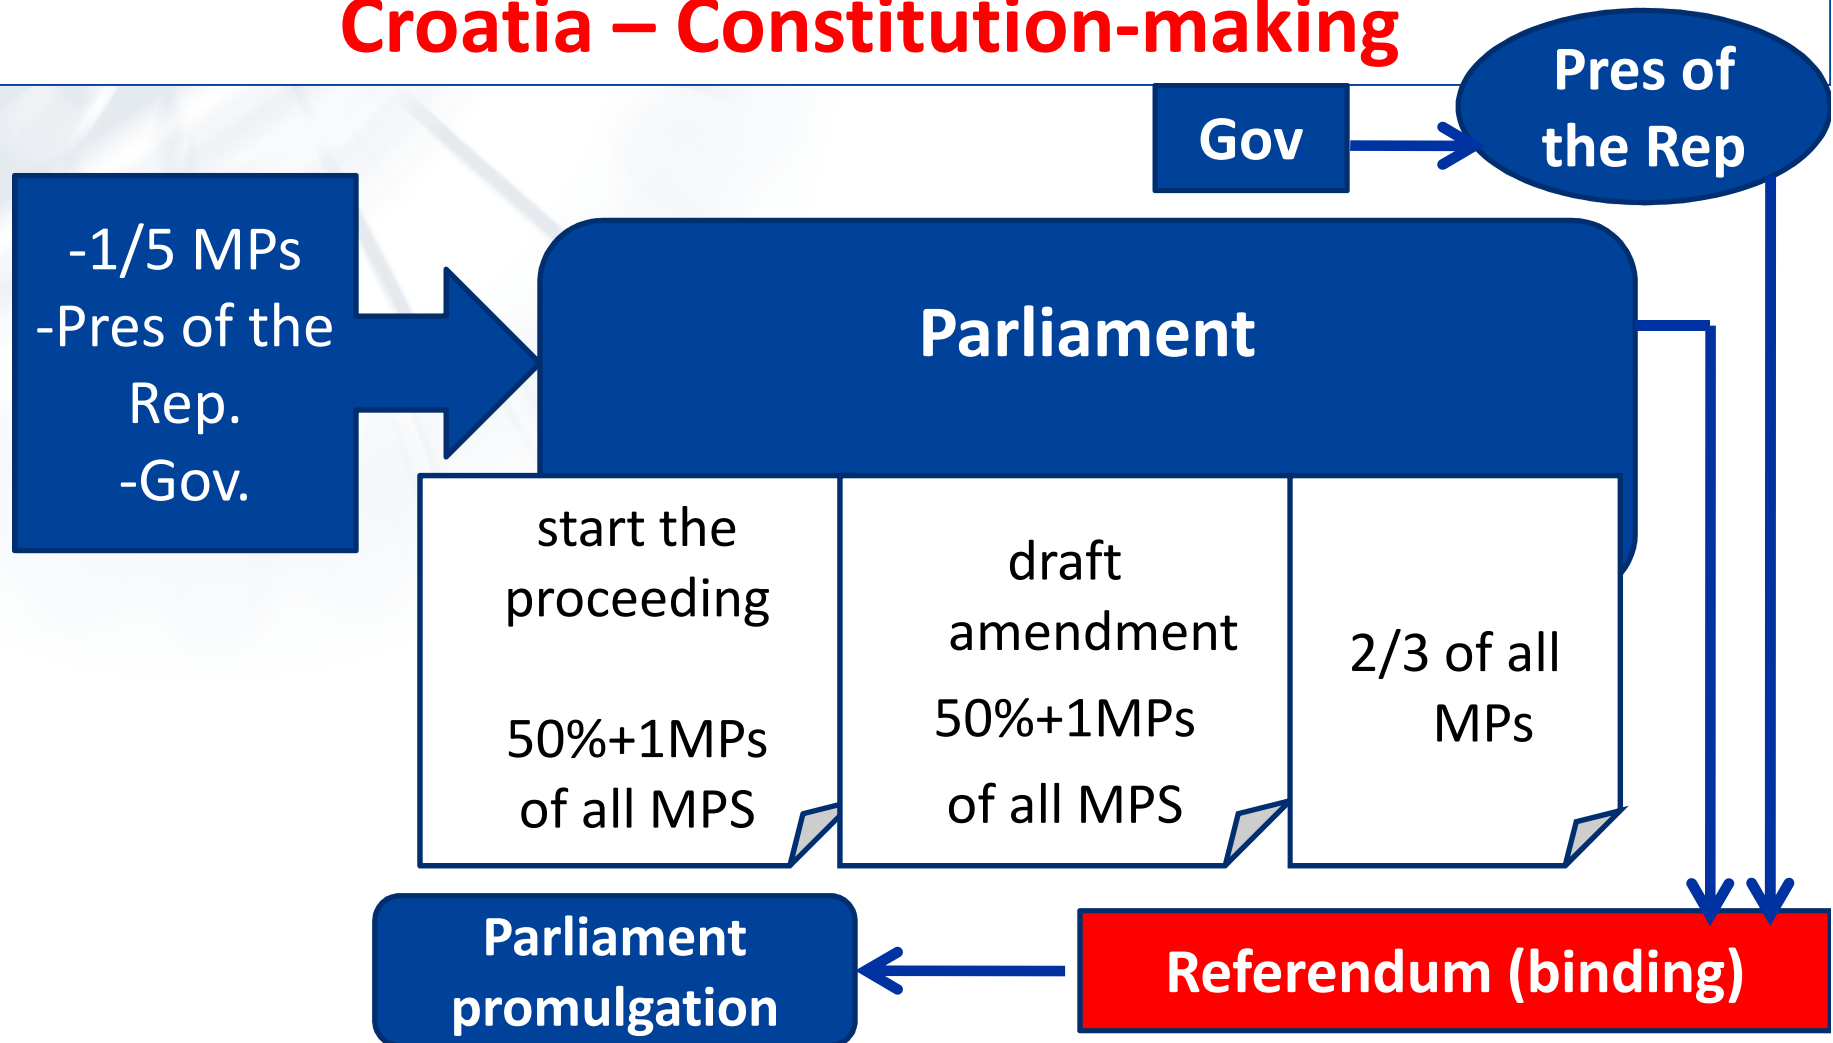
Croatia – Constitution-making

Gov

Pres of the Rep

-1/5 MPs
-Pres of the Rep.
-Gov.

Parliament

start the proceeding

50%+1MPs of all MPS

draft amendment

50%+1MPs of all MPS

2/3 of all MPs

Parliament promulgation

Referendum (binding)